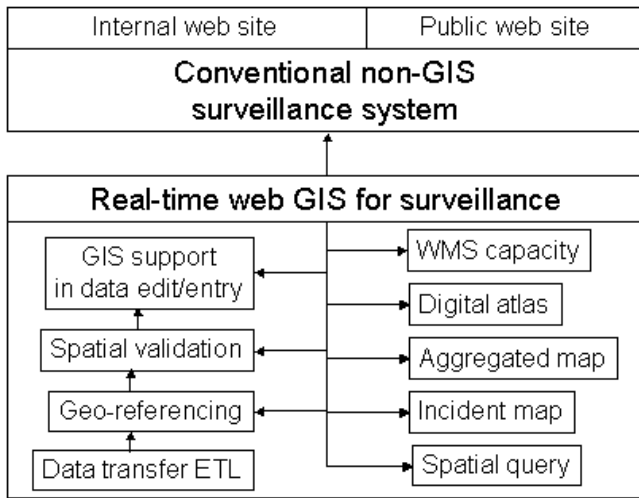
Internal web site

Public web site

Conventional non-GIS surveillance system

Real-time web GIS for surveillance

GIS support in data edit/entry

Spatial validation

Geo-referencing

Data transfer ETL

WMS capacity

Digital atlas

Aggregated map

Incident map

Spatial query